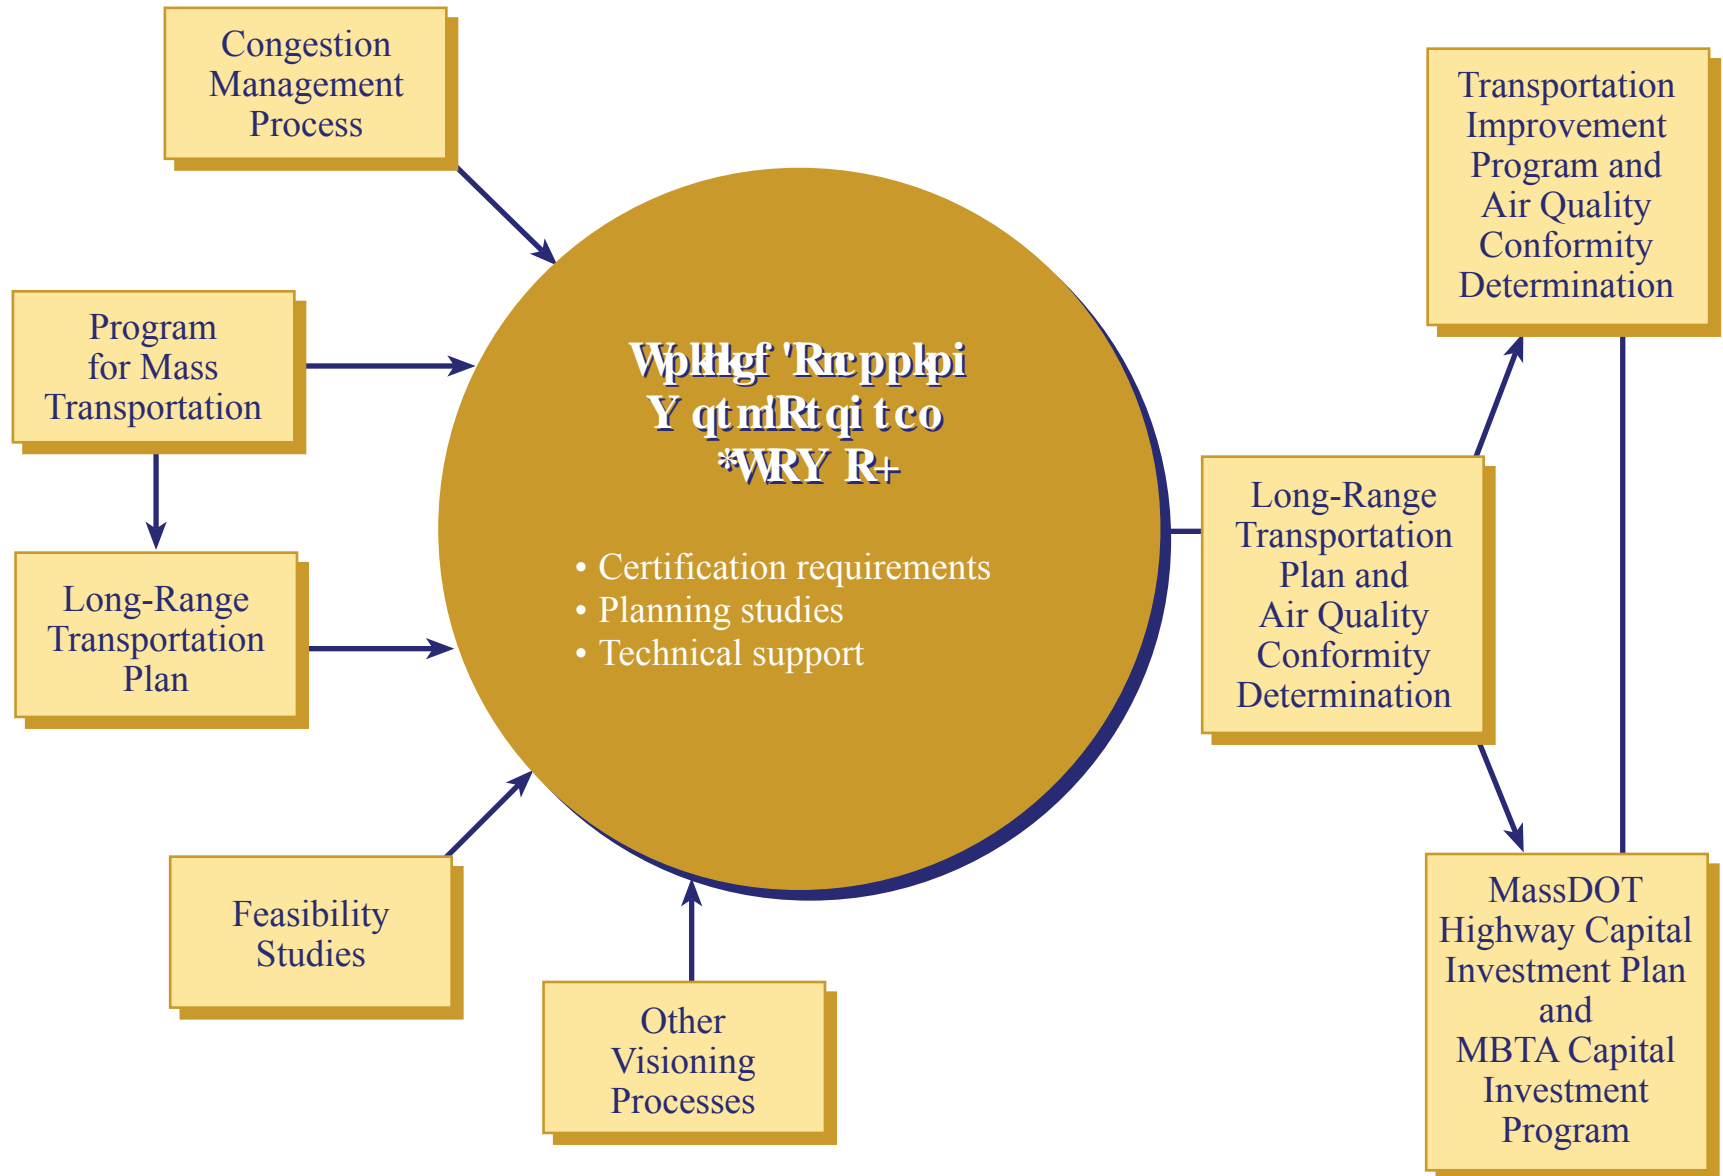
Congestion Management Process

Program for Mass Transportation

Long-Range Transportation Plan

Feasibility Studies

Other Visioning Processes

Wpkhgf 'Rncppkpi Y qtm'Rtqi tco *WRY R+

• Certification requirements
• Planning studies
• Technical support

Long-Range Transportation Plan and Air Quality Conformity Determination

Transportation Improvement Program and Air Quality Conformity Determination

MassDOT Highway Capital Investment Plan and MBTA Capital Investment Program